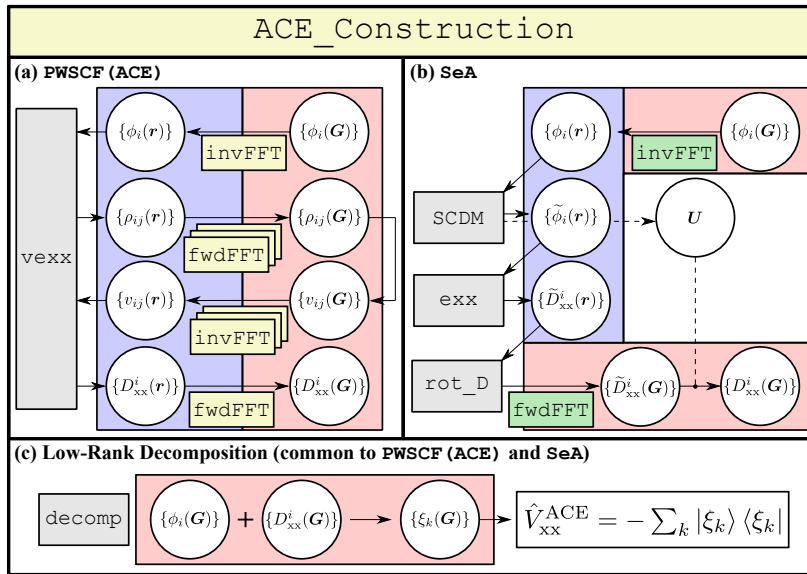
ACE_Construction

(a) PWSCF(ACE)

vexx

$\{\phi_i(\boldsymbol{r})\}$

invFFT

$\{\phi_i(\boldsymbol{G})\}$

$\{\rho_{ij}(\boldsymbol{r})\}$

fwdFFT

$\{\rho_{ij}(\boldsymbol{G})\}$

$\{v_{ij}(\boldsymbol{r})\}$

invFFT

$\{v_{ij}(\boldsymbol{G})\}$

$\{D^i_{\text{xx}}(\boldsymbol{r})\}$

fwdFFT

$\{D^i_{\text{xx}}(\boldsymbol{G})\}$

(b) SeA

$\{\phi_i(\boldsymbol{r})\}$

invFFT

$\{\phi_i(\boldsymbol{G})\}$

SCDM

$\{\widetilde{\phi}_i(\boldsymbol{r})\}$

$\boldsymbol{U}$

exx

$\{\widetilde{D}^i_{\text{xx}}(\boldsymbol{r})\}$

rot_D

fwdFFT

$\{\widetilde{D}^i_{\text{xx}}(\boldsymbol{G})\}$

$\{D^i_{\text{xx}}(\boldsymbol{G})\}$

(c) Low-Rank Decomposition (common to PWSCF(ACE) and SeA)

decomp

$\{\phi_i(\boldsymbol{G})\}$ + $\{D^i_{\text{xx}}(\boldsymbol{G})\}$

$\{\xi_k(\boldsymbol{G})\}$

$\hat{V}^{\text{ACE}}_{\text{xx}} = -\sum_k |\xi_k\rangle\langle\xi_k|$